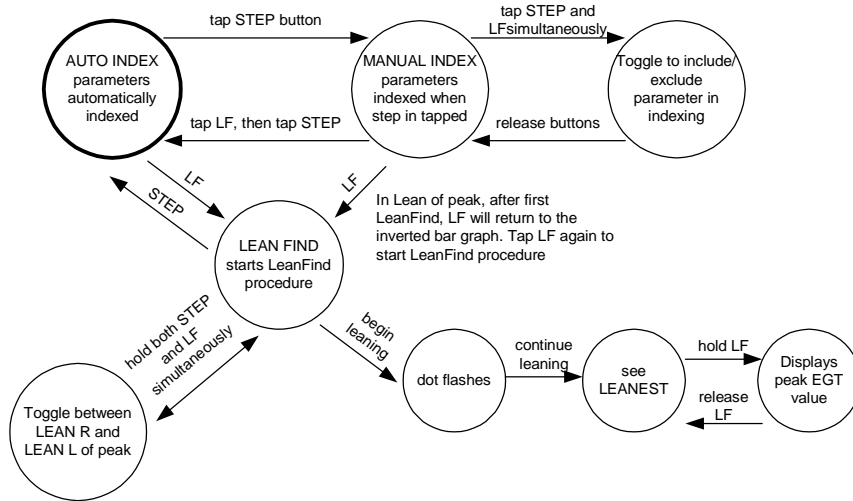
tap STEP button

tap STEP and LFsimultaneously

AUTO INDEX parameters automatically indexed

MANUAL INDEX parameters indexed when step in tapped

Toggle to include/ exclude parameter in indexing

tap LF, then tap STEP

release buttons

LF

STEP

LF

In Lean of peak, after first LeanFind, LF will return to the inverted bar graph. Tap LF again to start LeanFind procedure

LEAN FIND starts LeanFind procedure

hold both STEP and LF simultaneously

begin leaning

dot flashes

continue leaning

see LEANEST

hold LF

Displays peak EGT value

release LF

Toggle between LEAN R and LEAN L of peak